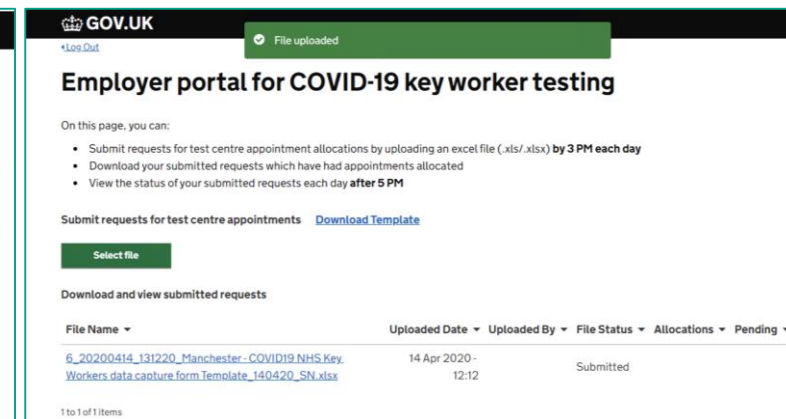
GOV.UK

File uploaded

‹ Log Out

Employer portal for COVID-19 key worker testing

On this page, you can:

- Submit requests for test centre appointment allocations by uploading an excel file (.xls/.xlsx) **by 3 PM each day**
- Download your submitted requests which have had appointments allocated
- View the status of your submitted requests each day **after 5 PM**

Submit requests for test centre appointments Download Template

Select file

Download and view submitted requests

| File Name ▾ | Uploaded Date ▾ | Uploaded By ▾ | File Status ▾ | Allocations ▾ | Pending ▾ |
|---|---|---|---|---|---|
| 6_20200414_131220_Manchester - COVID19 NHS Key Workers data capture form Template_140420_SN.xlsx | 14 Apr 2020 - 12:12 | | Submitted | | |

1 to 1 of 1 items